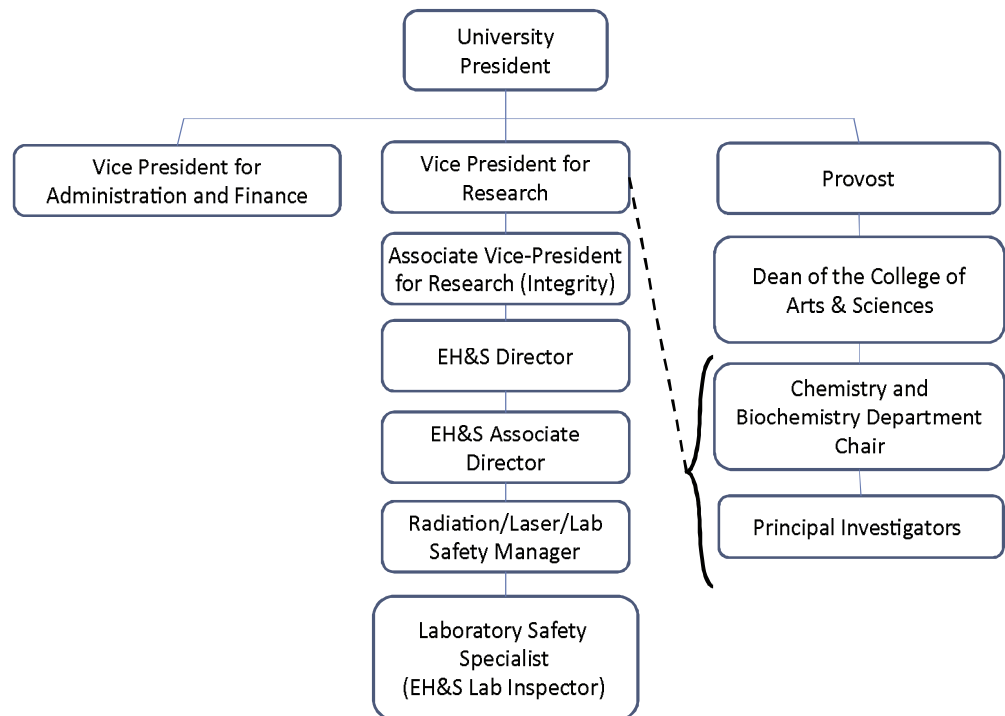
University President

Vice President for Administration and Finance

Vice President for Research

Provost

Associate Vice-President for Research (Integrity)

Dean of the College of Arts & Sciences

EH&S Director

Chemistry and Biochemistry Department Chair

EH&S Associate Director

Principal Investigators

Radiation/Laser/Lab Safety Manager

Laboratory Safety Specialist (EH&S Lab Inspector)